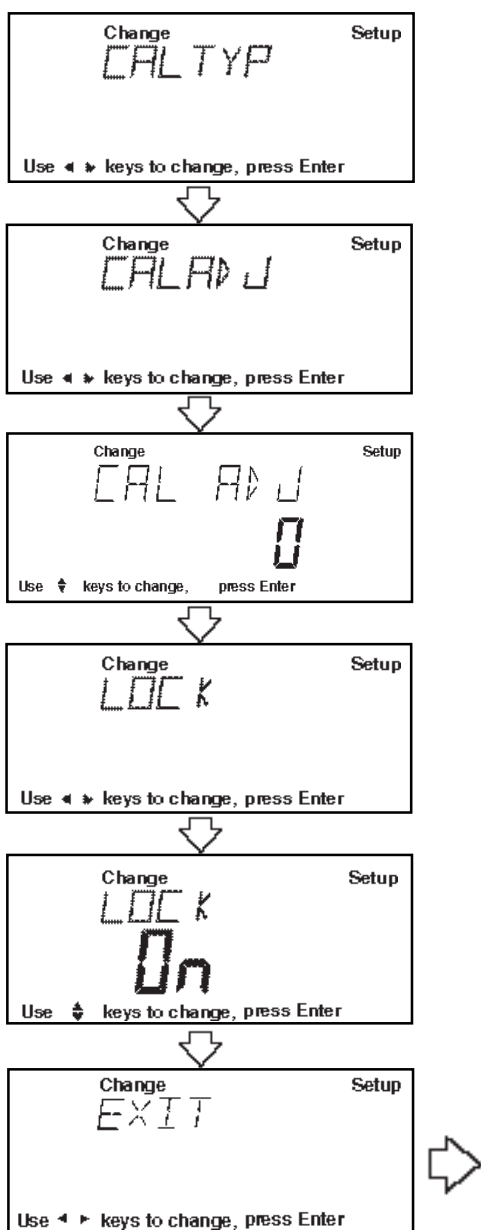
Change Setup
CALTYP
Use ◄ ► keys to change, press Enter

Change Setup
CALADJ
Use ◄ ► keys to change, press Enter

Change Setup
CAL ADJ
0
Use ▲▼ keys to change, press Enter

Change Setup
LOCK
Use ◄ ► keys to change, press Enter

Change Setup
LOCK
On
Use ▲▼ keys to change, press Enter

Change Setup
EXIT
Use ◄ ► keys to change, press Enter